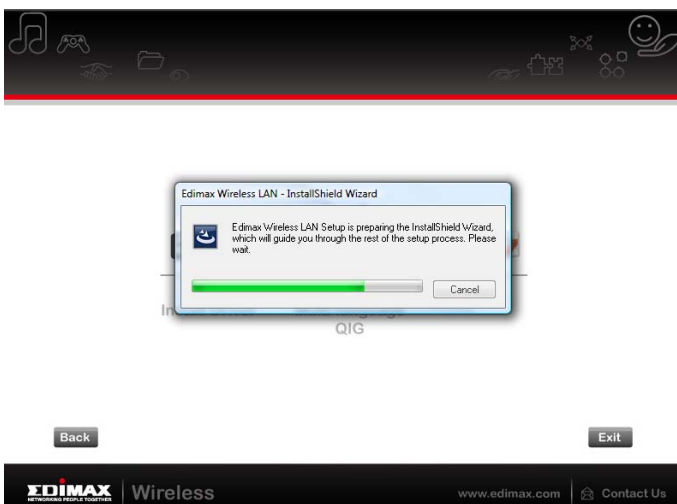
Edimax Wireless LAN - InstallShield Wizard

Edimax Wireless LAN Setup is preparing the InstallShield Wizard, which will guide you through the rest of the setup process. Please wait.

Cancel

In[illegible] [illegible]
QIG

Back

Exit

EDIMAX
NETWORKING PEOPLE TOGETHER
Wireless

www.edimax.com
Contact Us